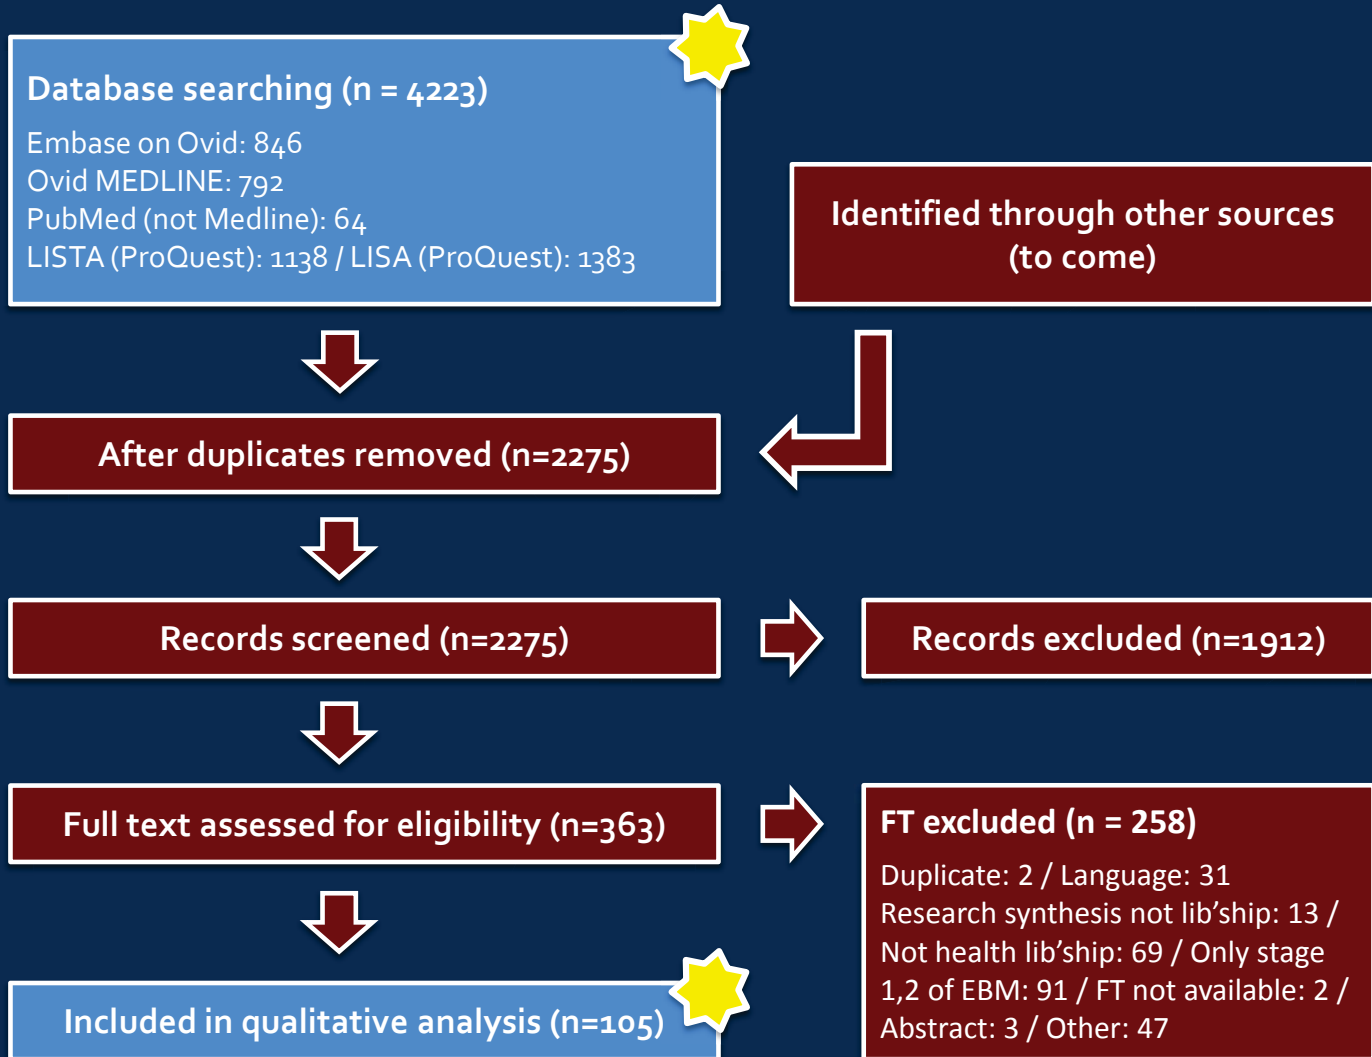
Database searching (n = 4223)

Embase on Ovid: 846
Ovid MEDLINE: 792
PubMed (not Medline): 64
LISTA (ProQuest): 1138 / LISA (ProQuest): 1383

Identified through other sources (to come)

After duplicates removed (n=2275)

Records screened (n=2275)

Records excluded (n=1912)

Full text assessed for eligibility (n=363)

FT excluded (n = 258)

Duplicate: 2 / Language: 31
Research synthesis not lib'ship: 13 /
Not health lib'ship: 69 / Only stage 1,2 of EBM: 91 / FT not available: 2 / Abstract: 3 / Other: 47

Included in qualitative analysis (n=105)